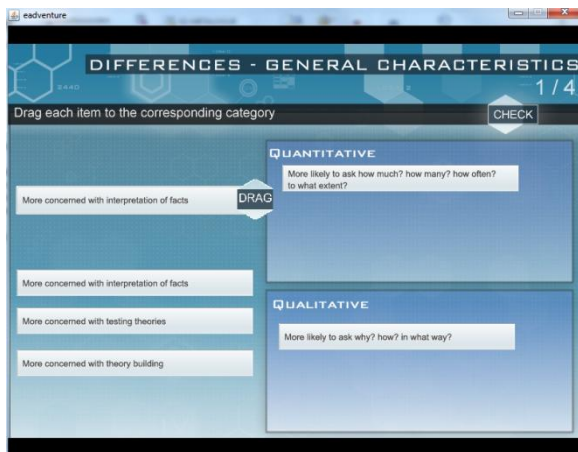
eadventure

DIFFERENCES - GENERAL CHARACTERISTICS

1 / 4

Drag each item to the corresponding category

CHECK

QUANTITATIVE

More likely to ask how much? how many? how often? to what extent?

More concerned with interpretation of facts

DRAG

More concerned with interpretation of facts

More concerned with testing theories

More concerned with theory building

QUALITATIVE

More likely to ask why? how? in what way?